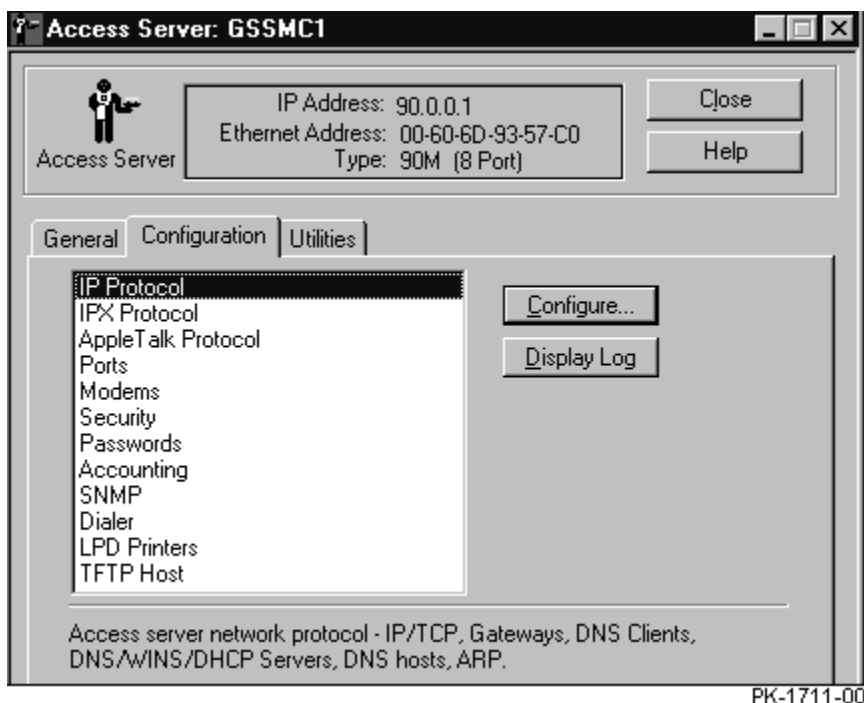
Access Server: GSSMC1

Access Server

IP Address: 90.0.0.1
Ethernet Address: 00-60-6D-93-57-C0
Type: 90M (8 Port)

Close

Help

General | Configuration | Utilities

IP Protocol
IPX Protocol
AppleTalk Protocol
Ports
Modems
Security
Passwords
Accounting
SNMP
Dialer
LPD Printers
TFTP Host

Configure...

Display Log

Access server network protocol - IP/TCP, Gateways, DNS Clients, DNS/WINS/DHCP Servers, DNS hosts, ARP.

PK-1711-00